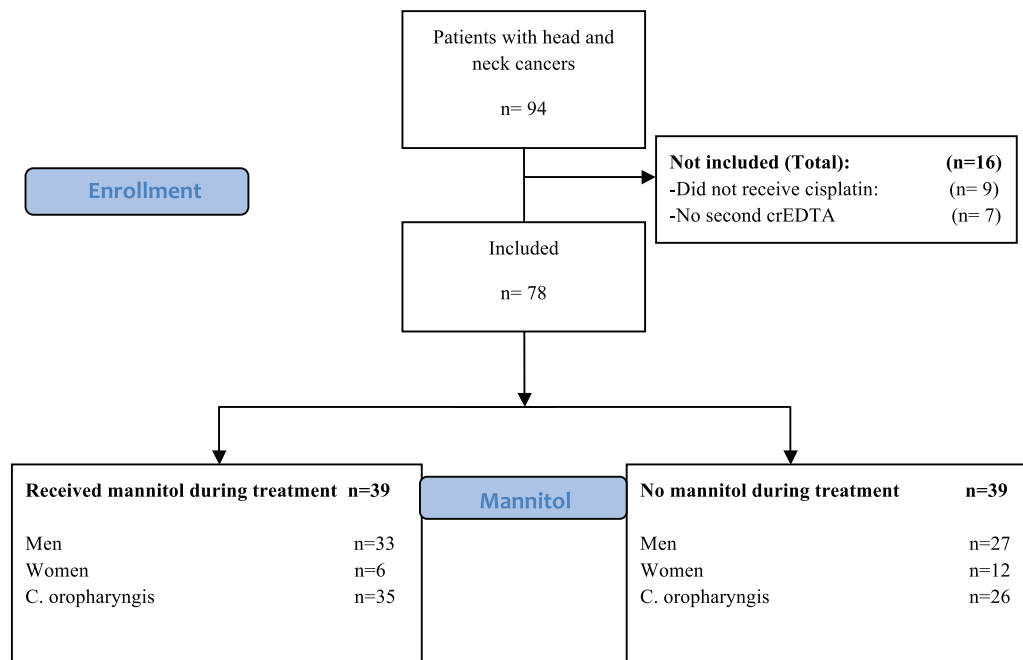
Patients with head and neck cancers

n= 94

Enrollment

**Not included (Total):** **(n=16)**
-Did not receive cisplatin: (n= 9)
-No second crEDTA (n= 7)

Included

n= 78

**Received mannitol during treatment n=39**

Men n=33
Women n=6
C. oropharyngis n=35

Mannitol

**No mannitol during treatment n=39**

Men n=27
Women n=12
C. oropharyngis n=26